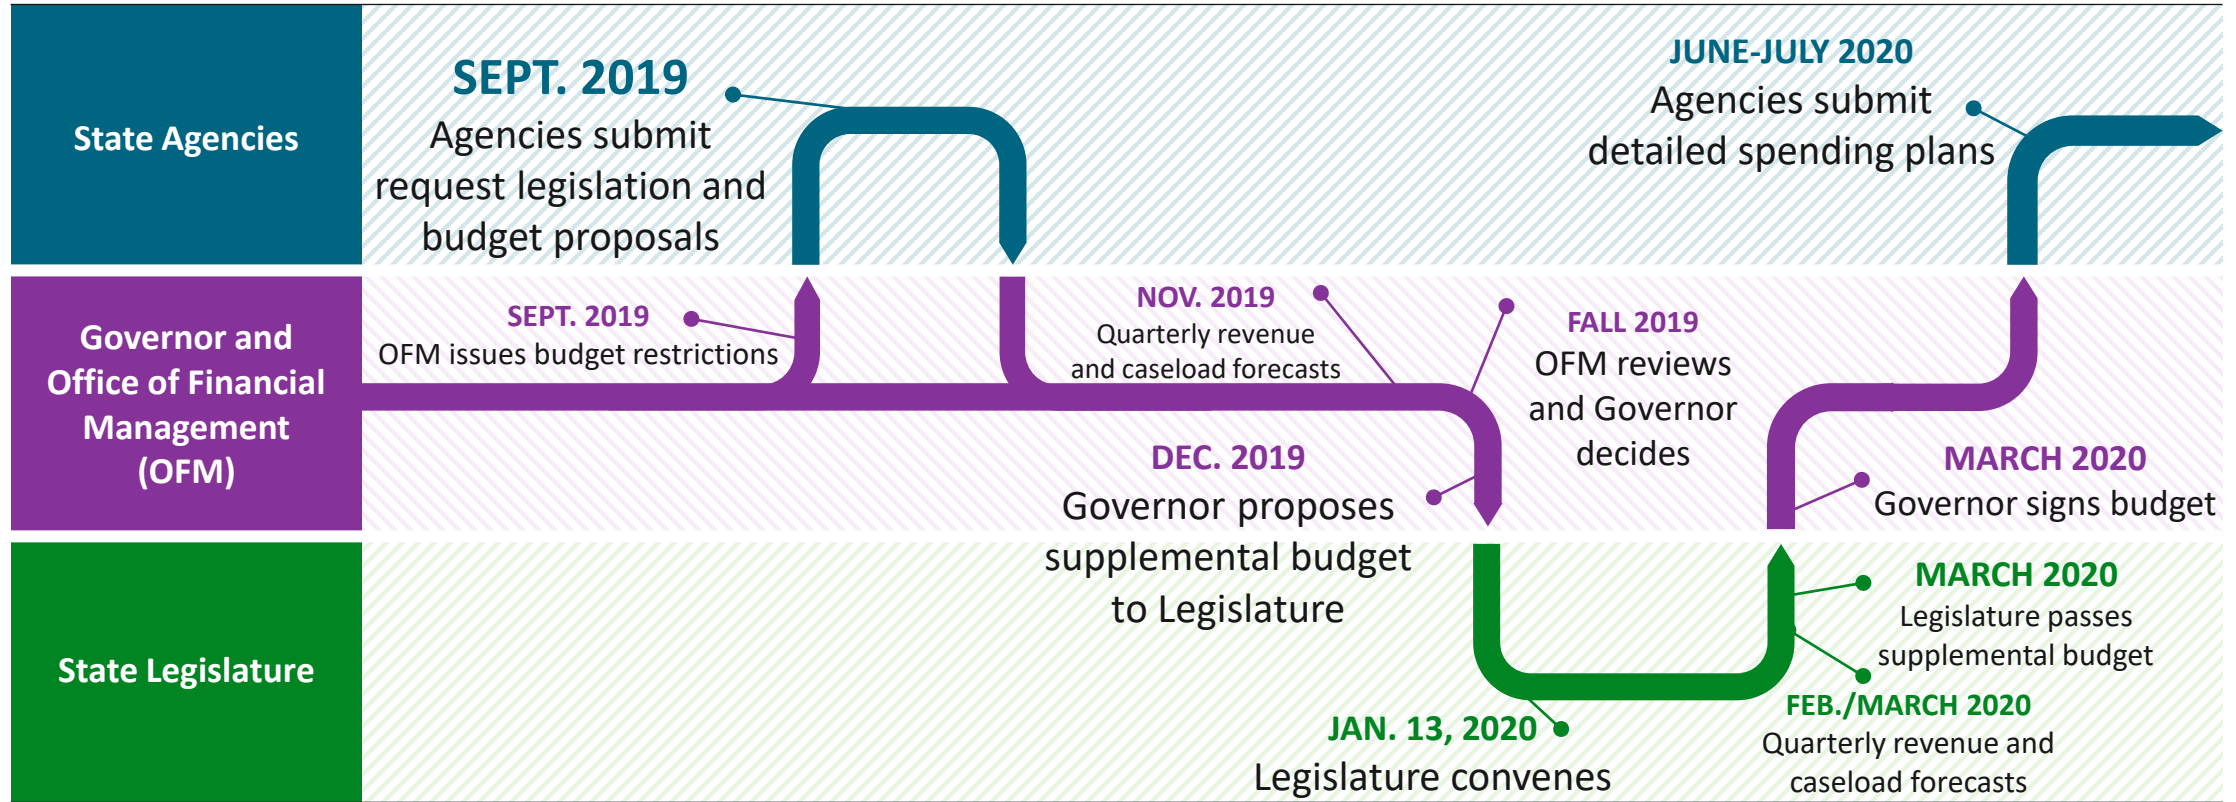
State Agencies

SEPT. 2019
Agencies submit request legislation and budget proposals

JUNE-JULY 2020
Agencies submit detailed spending plans

Governor and Office of Financial Management (OFM)

SEPT. 2019
OFM issues budget restrictions

NOV. 2019
Quarterly revenue and caseload forecasts

FALL 2019
OFM reviews and Governor decides

DEC. 2019
Governor proposes supplemental budget to Legislature

MARCH 2020
Governor signs budget

State Legislature

MARCH 2020
Legislature passes supplemental budget

FEB./MARCH 2020
Quarterly revenue and caseload forecasts

JAN. 13, 2020
Legislature convenes